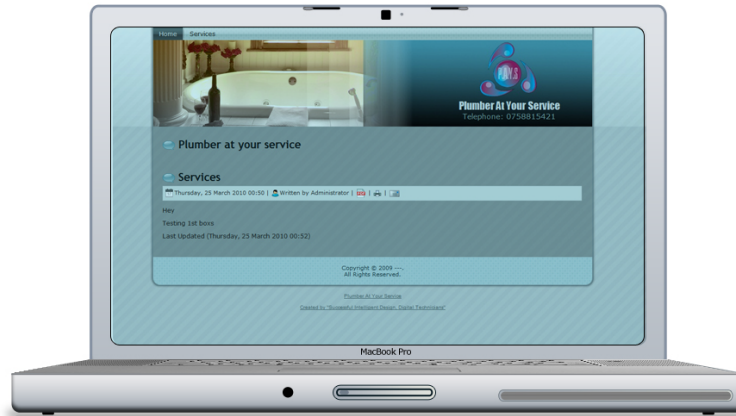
Home Services

P.A.Y.S

Plumber At Your Service
Telephone: 0758815421

Plumber at your service

Services

Thursday, 25 March 2010 00:50 | Written by Administrator | | |

Hey

Testing 1st boss

Last Updated (Thursday, 25 March 2010 00:52)

Copyright © 2009 ---.
All Rights Reserved.

Plumber At Your Service

Created by "Successful Intelligent Design, Digital Technology"

MacBook Pro